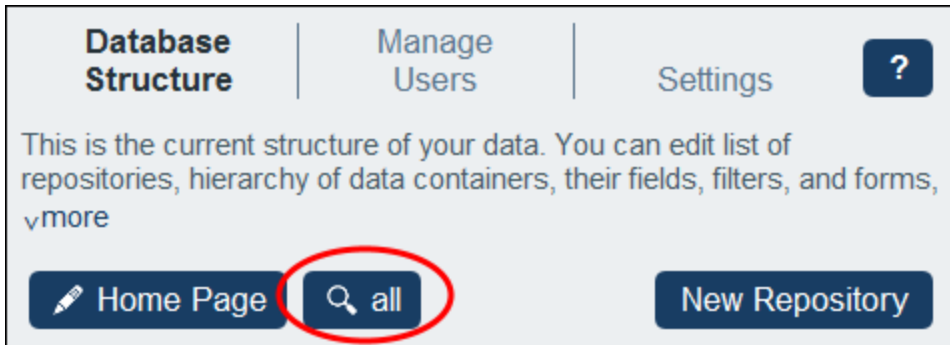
Database Structure

Manage Users

Settings

?

This is the current structure of your data. You can edit list of repositories, hierarchy of data containers, their fields, filters, and forms,

v more

Home Page

all

New Repository